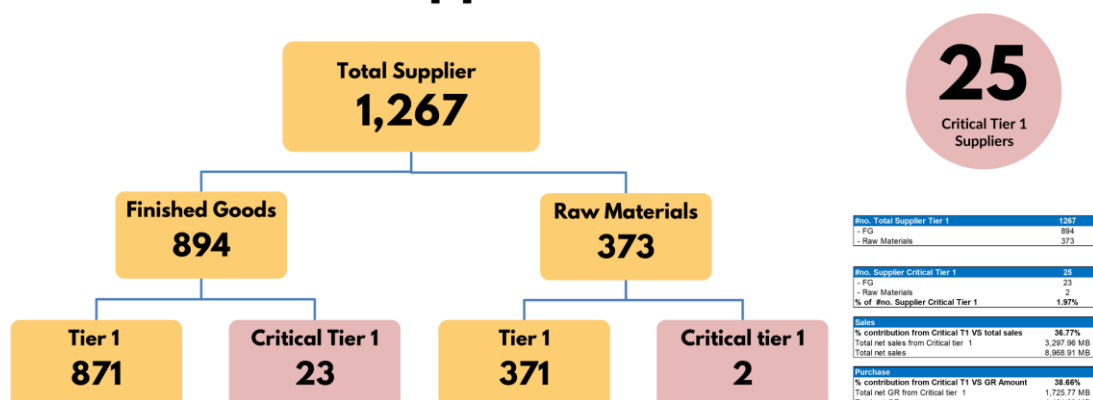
Total Supplier
1,267

25
Critical Tier 1 Suppliers

Finished Goods
894

Raw Materials
373

Tier 1
871

Critical Tier 1
23

Tier 1
371

Critical tier 1
2

| #no. Total Supplier Tier 1 | 1267 |
|---|---|
| - FG | 894 |
| - Raw Materials | 373 |

| #no. Supplier Critical Tier 1 | 25 |
|---|---|
| - FG | 23 |
| - Raw Materials | 2 |
| % of #no. Supplier Critical Tier 1 | 1.97% |

| Sales | |
|---|---|
| % contribution from Critical T1 VS total sales | 36.77% |
| Total net sales from Critical tier 1 | 3,297.96 MB |
| Total net sales | 8,968.91 MB |

| Purchase | |
|---|---|
| % contribution from Critical T1 VS GR Amount | 38.66% |
| Total net GR from Critical tier 1 | 1,725.77 MB |
| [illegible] | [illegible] |